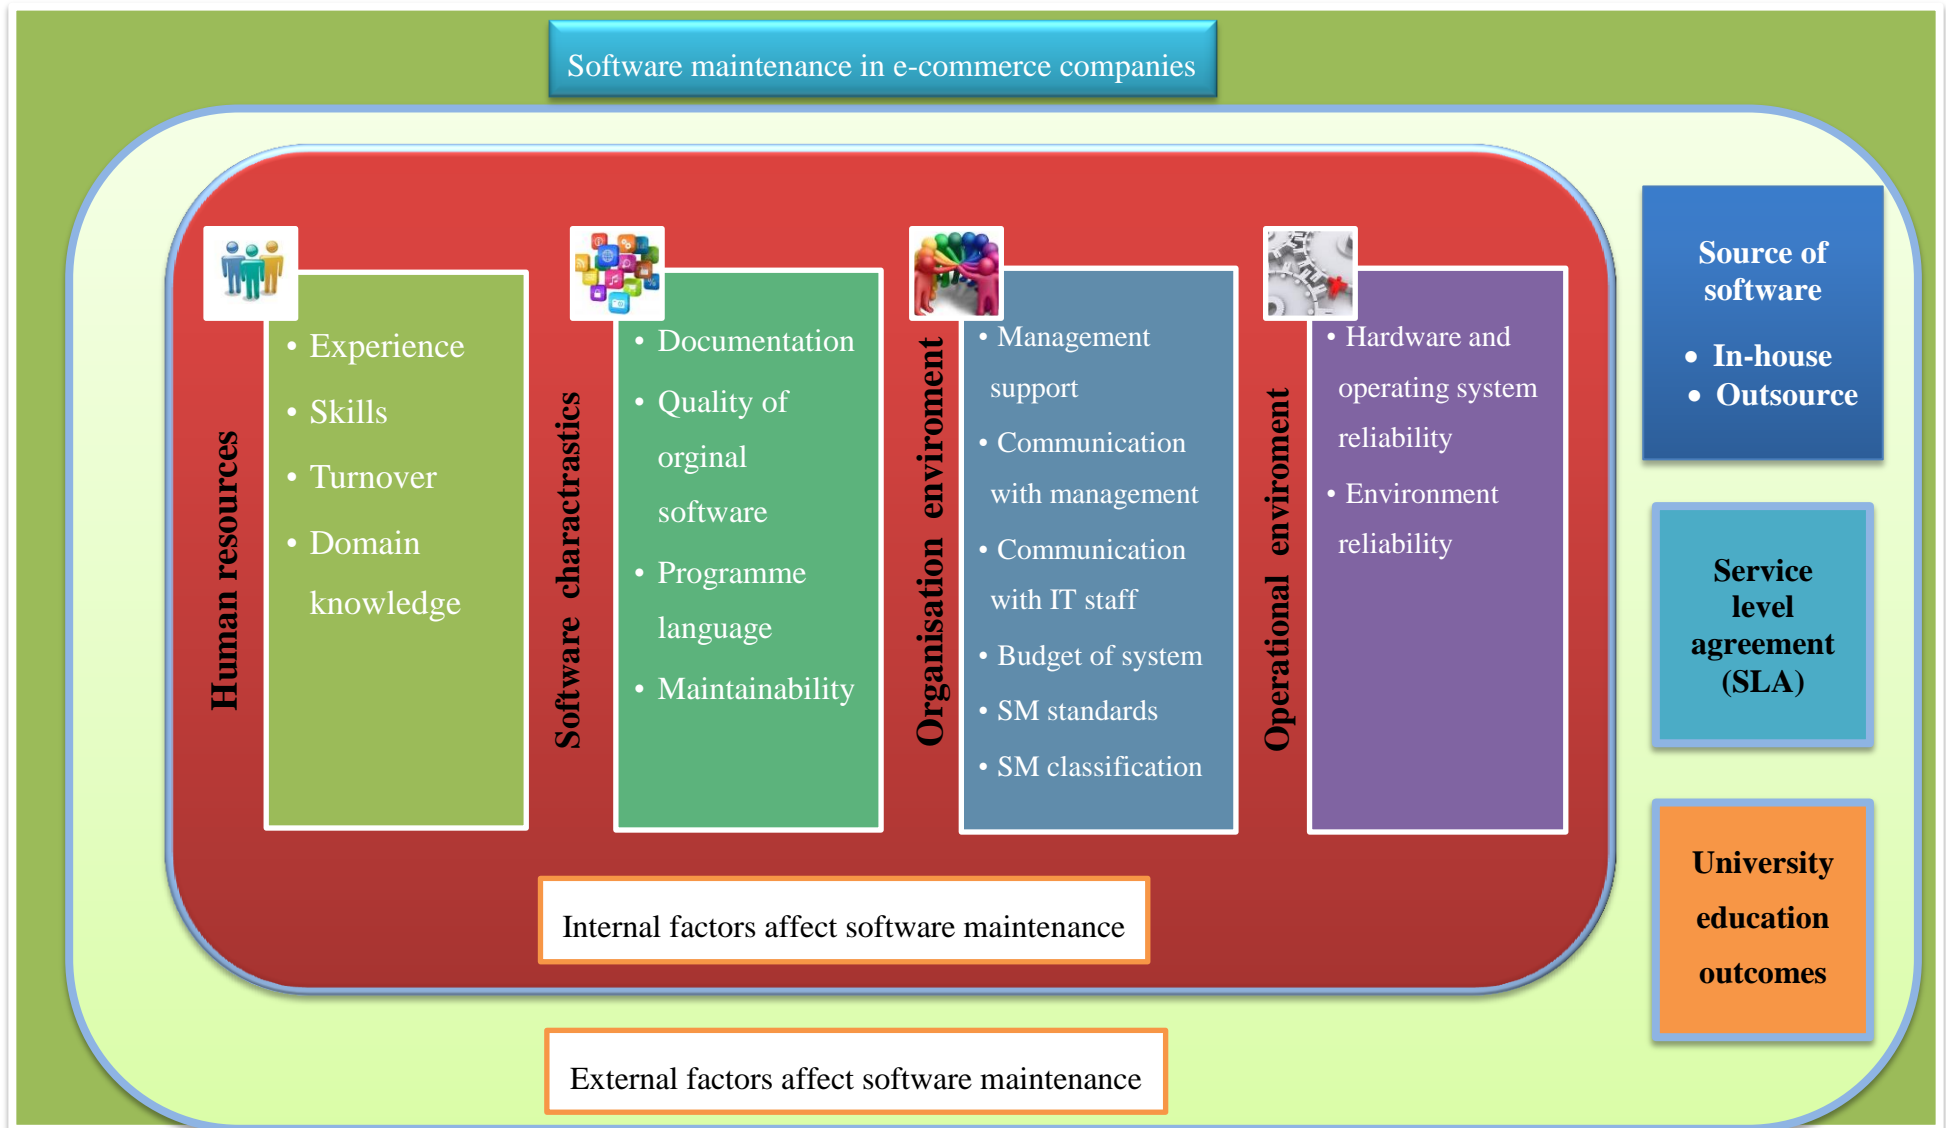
Software maintenance in e-commerce companies

Human resources

• Experience
• Skills
• Turnover
• Domain knowledge

Software charactrastics

• Documentation
• Quality of orginal software
• Programme language
• Maintainability

Organisation enviroment

• Management support
• Communication with management
• Communication with IT staff
• Budget of system
• SM standards
• SM classification

Operational enviroment

• Hardware and operating system reliability
• Environment reliability

Source of software

• In-house
• Outsource

Service level agreement (SLA)

University education outcomes

Internal factors affect software maintenance

External factors affect software maintenance